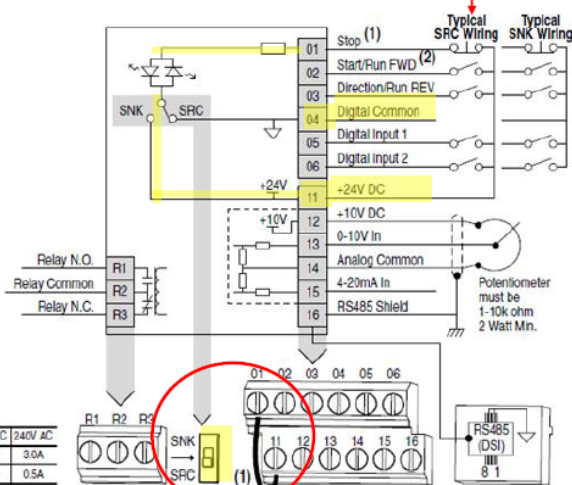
Typical SRC Wiring

Typical SNK Wiring

SNK

SRC

01 Stop (1)

02 Start/Run FWD (2)

03 Direction/Run REV

04 Digital Common

05 Digital Input 1

06 Digital Input 2

+24V

11 +24V DC

+10V

12 +10V DC

13 0-10V In

14 Analog Common

15 4-20mA In

16 RS485 Shield

Potentiometer must be 1-10k ohm 2 Watt Min.

Relay N.O. R1

Relay Common R2

Relay N.C. R3

R1 R2 R3

SNK

SRC

(1)

01 02 03 04 05 06

11 12 13 14 15 16

RS485 (DSI)

8 1

| C | 240V AC |
|---|---|
| | 3.0A |
| | 0.5A |